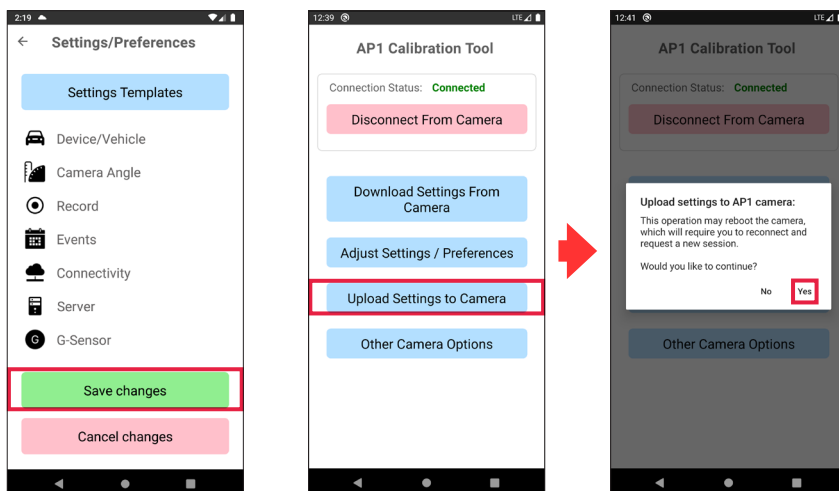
2:19

Settings/Preferences

Settings Templates

Device/Vehicle

Camera Angle

Record

Events

Connectivity

Server

G-Sensor

Save changes

Cancel changes

12:39

LTE

AP1 Calibration Tool

Connection Status: Connected

Disconnect From Camera

Download Settings From Camera

Adjust Settings / Preferences

Upload Settings to Camera

Other Camera Options

12:41

LTE

AP1 Calibration Tool

Connection Status: Connected

Disconnect From Camera

Upload settings to AP1 camera:

This operation may reboot the camera, which will require you to reconnect and request a new session.

Would you like to continue?

No

Yes

Other Camera Options